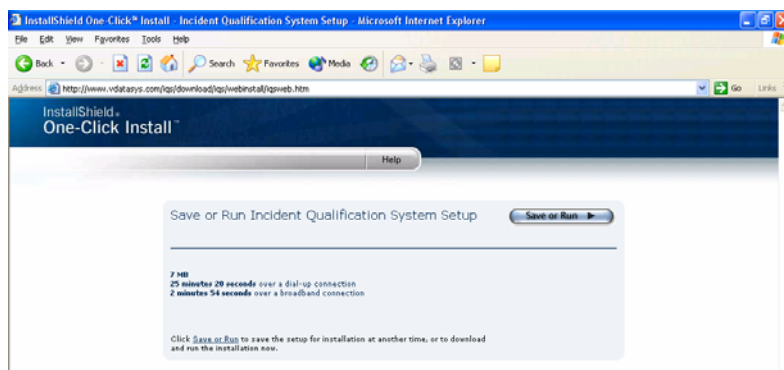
InstallShield One-Click™ Install - Incident Qualification System Setup - Microsoft Internet Explorer

File Edit View Favorites Tools Help

Back Search Favorites Media

Address http://www.vdatasys.com/iqs/download/iqs/webinstall/iqsweb.htm Go Links

InstallShield.
One-Click Install™

Help

Save or Run Incident Qualification System Setup

Save or Run ►

7 MB
25 minutes 20 seconds over a dial-up connection
2 minutes 54 seconds over a broadband connection

Click Save or Run to save the setup for installation at another time, or to download and run the installation now.